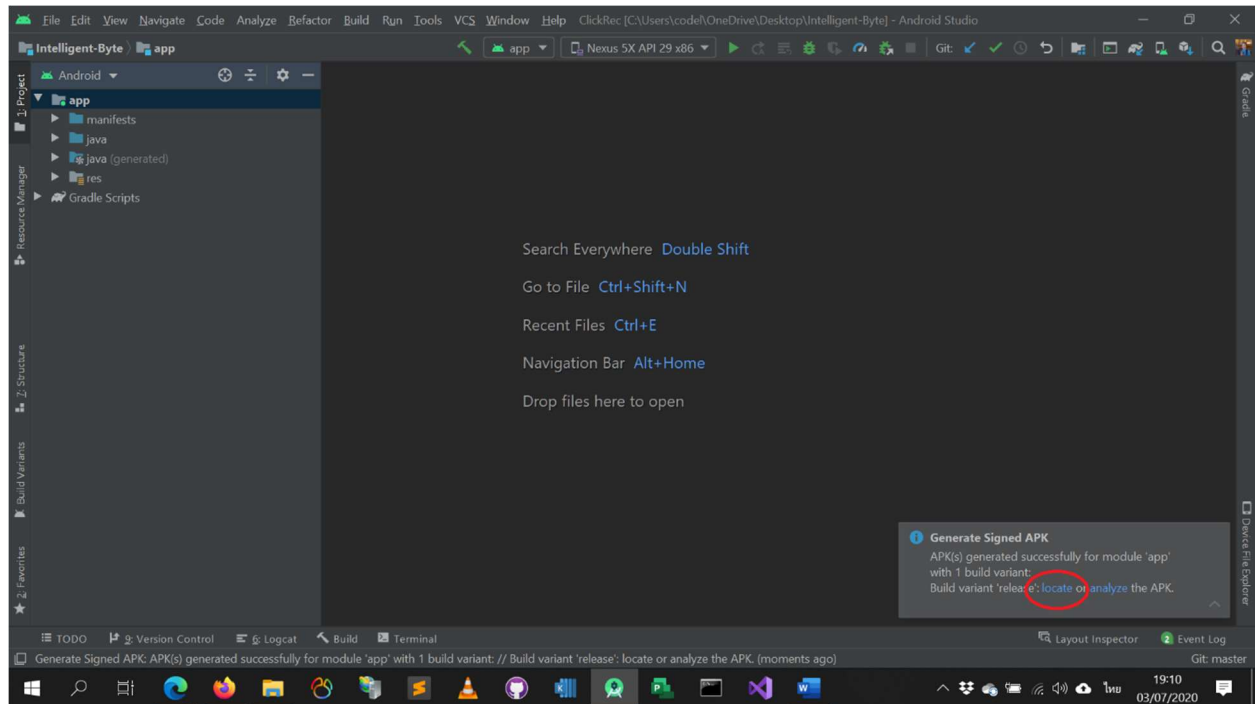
File Edit View Navigate Code Analyze Refactor Build Run Tools VCS Window Help ClickRec [C:\Users\codel\OneDrive\Desktop\Intelligent-Byte] - Android Studio

Intelligent-Byte 〉 app

app ▼ Nexus 5X API 29 x86 ▼ Git:

1: Project

Resource Manager

Z: Structure

Build Variants

2: Favorites

Android ▼

app
manifests
java
java (generated)
res
Gradle Scripts

Search Everywhere Double Shift

Go to File Ctrl+Shift+N

Recent Files Ctrl+E

Navigation Bar Alt+Home

Drop files here to open

Gradle

Device File Explorer

Generate Signed APK
APK(s) generated successfully for module 'app' with 1 build variant:
Build variant 'release': locate or analyze the APK.

TODO 9: Version Control 6: Logcat Build Terminal Layout Inspector 2 Event Log

Generate Signed APK: APK(s) generated successfully for module 'app' with 1 build variant: // Build variant 'release': locate or analyze the APK. (moments ago)

Git: master

ไทย 19:10 03/07/2020